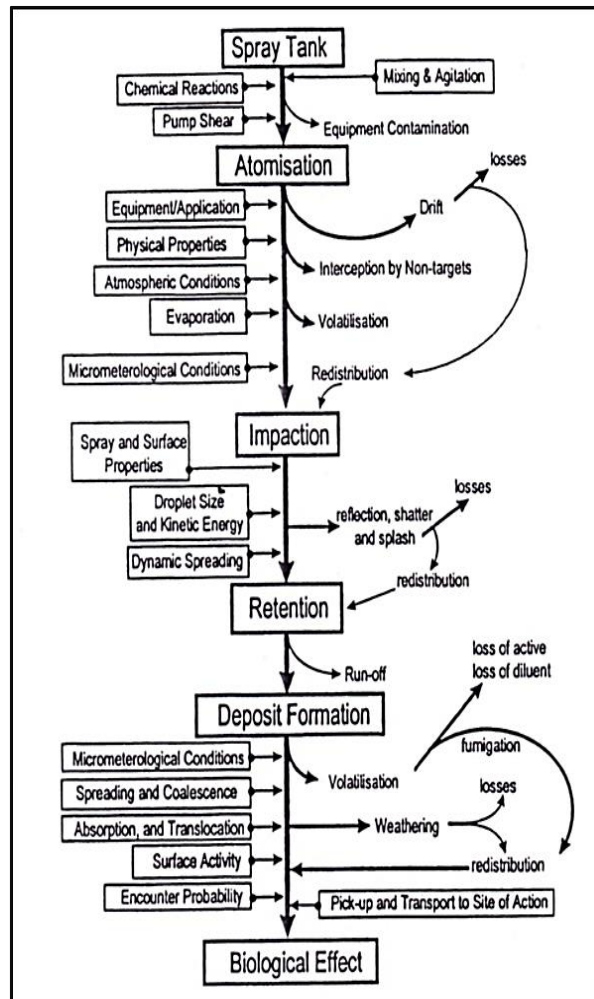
Spray Tank

Chemical Reactions

Mixing & Agitation

Pump Shear

Equipment Contamination

Atomisation

losses

Equipment/Application

Drift

Physical Properties

Atmospheric Conditions

Interception by Non-targets

Evaporation

Volatilisation

Micrometerological Conditions

Redistribution

Impaction

Spray and Surface Properties

Droplet Size and Kinetic Energy

losses

reflection, shatter and splash

Dynamic Spreading

redistribution

Retention

Run-off

loss of active
loss of diluent

Deposit Formation

Micrometerological Conditions

fumigation

Volatilisation

Spreading and Coalescence

losses

Absorption, and Translocation

Weathering

Surface Activity

redistribution

Encounter Probability

Pick-up and Transport to Site of Action

Biological Effect